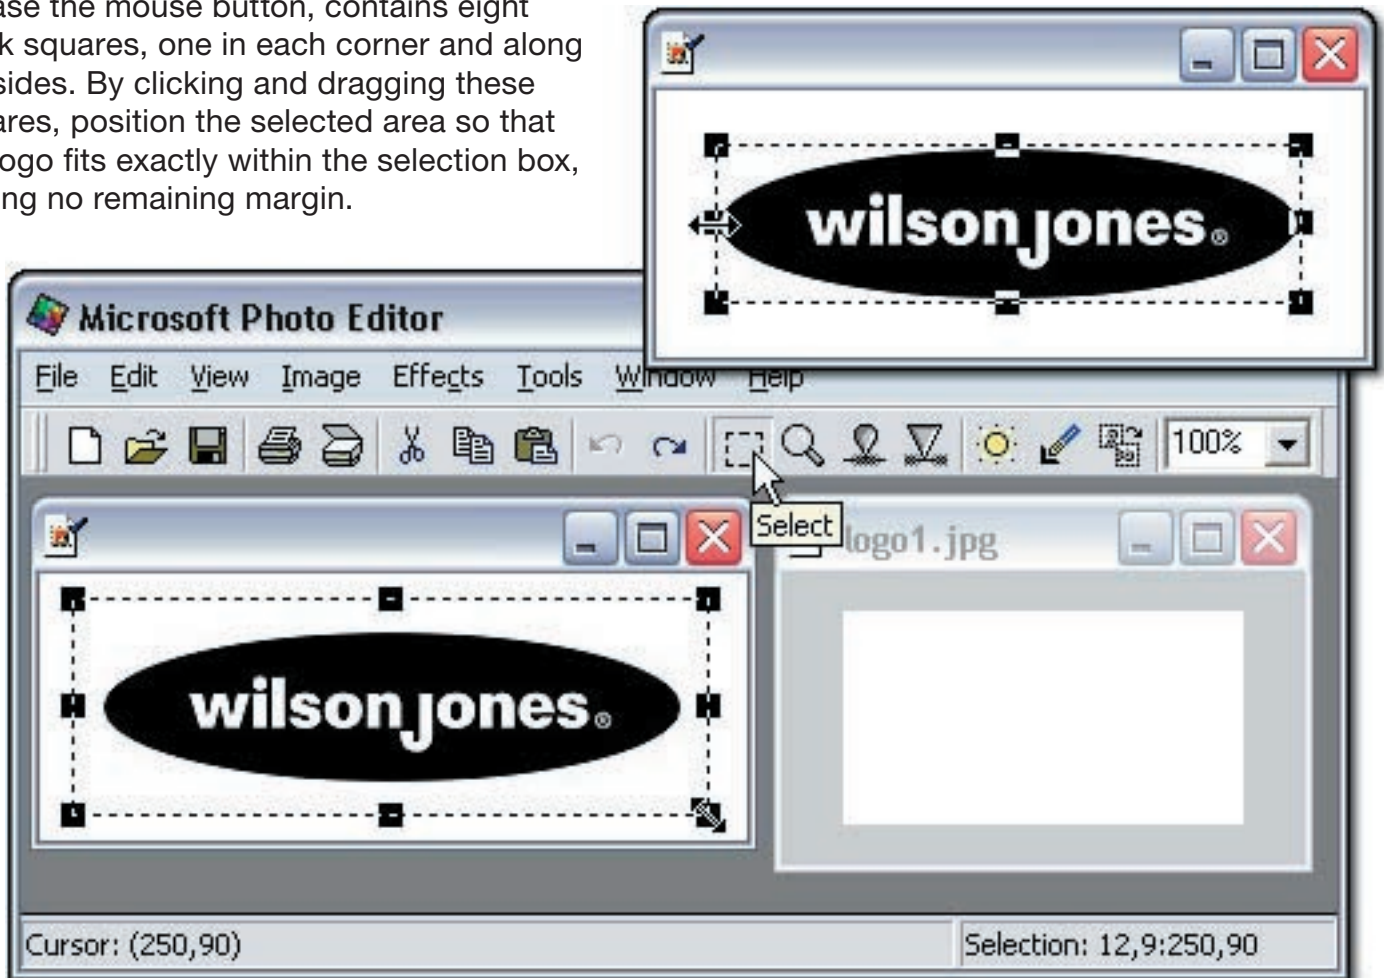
ase the mouse button, contains eight k squares, one in each corner and along sides. By clicking and dragging these ares, position the selected area so that ogo fits exactly within the selection box, ng no remaining margin.

wilson jones.

Microsoft Photo Editor

File Edit View Image Effects Tools Window Help

100%

Select

wilson jones.

logo1.jpg

Cursor: (250,90)

Selection: 12,9:250,90